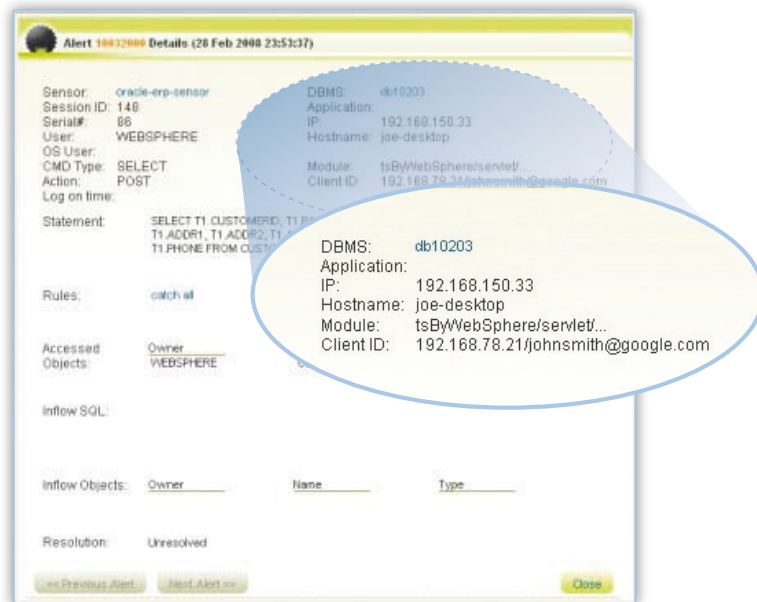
Alert 10032000 Details (28 Feb 2008 23:53:37)

Sensor: oracle-erp-sensor
Session ID: 148
Serial#: 86
User: WEBSPHERE
OS User:
CMD Type: SELECT
Action: POST
Log on time:

DBMS: db10203
Application:
IP: 192.168.150.33
Hostname: joe-desktop
Module: tsByWebSphere/servlet/...
Client ID: 192.168.78.21/johnsmith@google.com

Statement: SELECT T1.CUSTOMERID, T1.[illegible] T1.ADDR1, T1.ADDR2, T1.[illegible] T1.PHONE FROM CUSTO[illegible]

DBMS: db10203
Application:
IP: 192.168.150.33
Hostname: joe-desktop
Module: tsByWebSphere/servlet/...
Client ID: 192.168.78.21/johnsmith@google.com

Rules: catch all

Accessed Objects: Owner WEBSPHERE

Inflow SQL:

Inflow Objects: Owner Name Type

Resolution: Unresolved

<< Previous Alert | Next Alert >> | Close